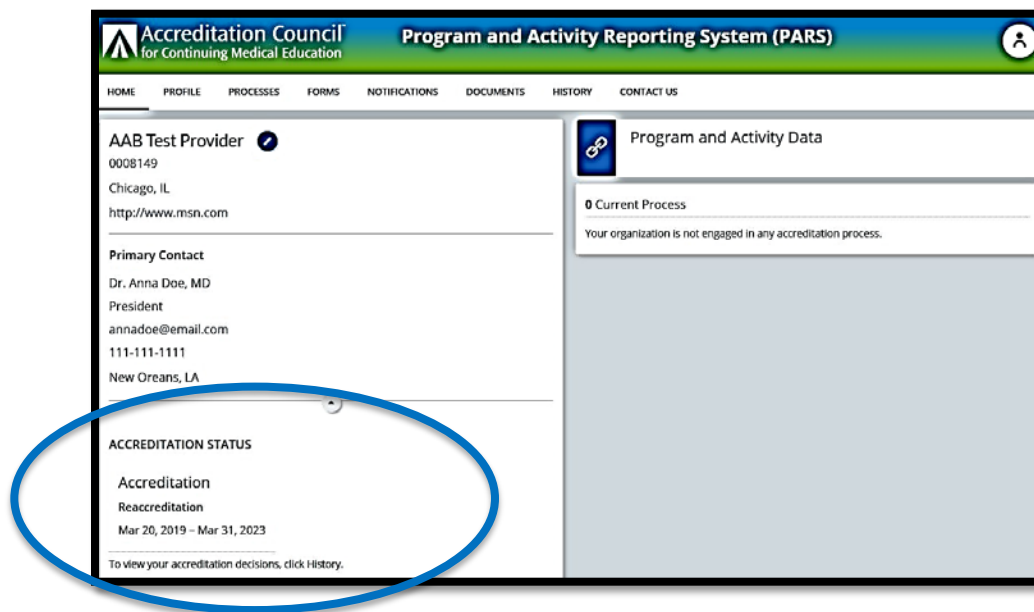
Accreditation Council for Continuing Medical Education

Program and Activity Reporting System (PARS)

HOME PROFILE PROCESSES FORMS NOTIFICATIONS DOCUMENTS HISTORY CONTACT US

AAB Test Provider
0008149
Chicago, IL
http://www.msn.com

Primary Contact
Dr. Anna Doe, MD
President
annadoe@email.com
111-111-1111
New Oreans, LA

ACCREDITATION STATUS

Accreditation
Reaccreditation
Mar 20, 2019 – Mar 31, 2023

To view your accreditation decisions, click History.

Program and Activity Data

0 Current Process
Your organization is not engaged in any accreditation process.